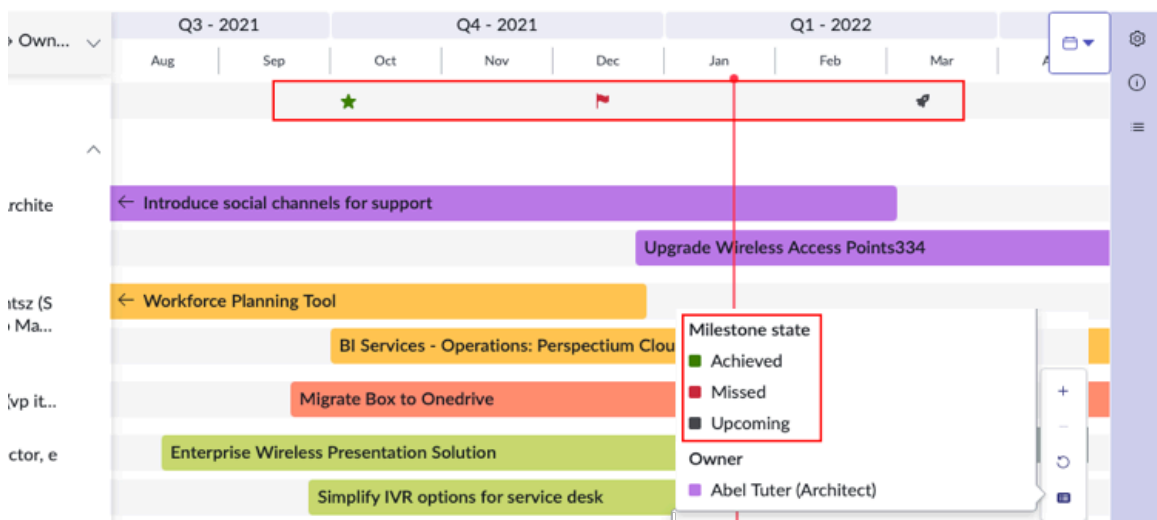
Own...

Q3 - 2021
Q4 - 2021
Q1 - 2022

Aug
Sep
Oct
Nov
Dec
Jan
Feb
Mar

rchite
← Introduce social channels for support
Upgrade Wireless Access Points334

itsz (S
Ma...
← Workforce Planning Tool
BI Services - Operations: Perspectium Clou

/vp it...
Migrate Box to Onedrive

ctor, e
Enterprise Wireless Presentation Solution
Simplify IVR options for service desk

Milestone state
Achieved
Missed
Upcoming

Owner
Abel Tuter (Architect)

+
−